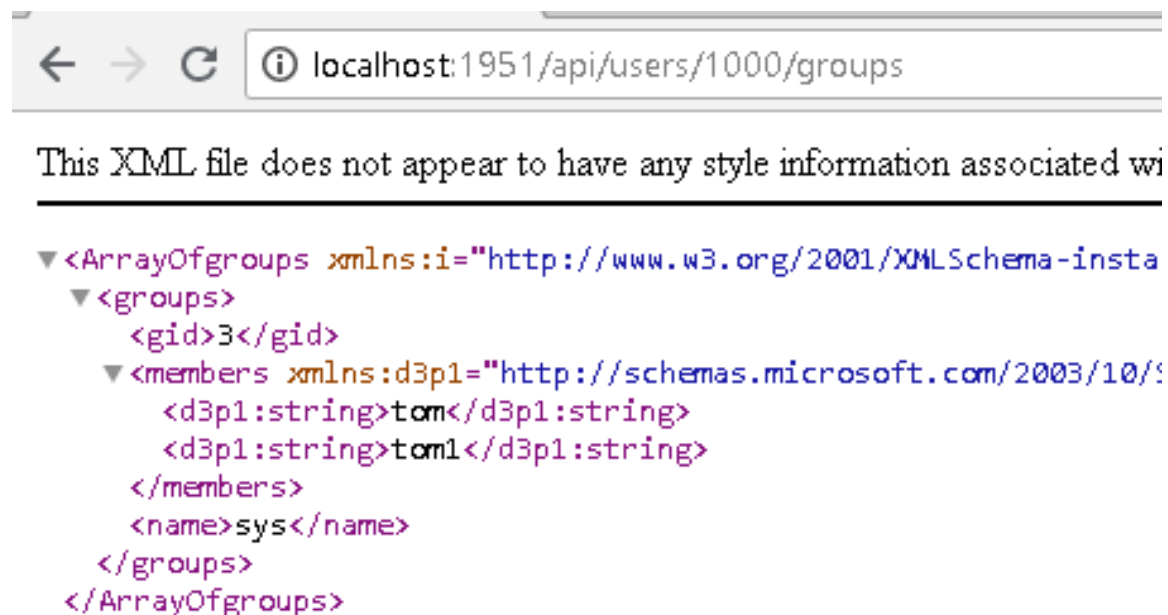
localhost:1951/api/users/1000/groups

This XML file does not appear to have any style information associated wi

▼<ArrayOfgroups xmlns:i="http://www.w3.org/2001/XMLSchema-insta
▼<groups>
<gid>3</gid>
▼<members xmlns:d3p1="http://schemas.microsoft.com/2003/10/S
<d3p1:string>tom</d3p1:string>
<d3p1:string>tom1</d3p1:string>
</members>
<name>sys</name>
</groups>
</ArrayOfgroups>